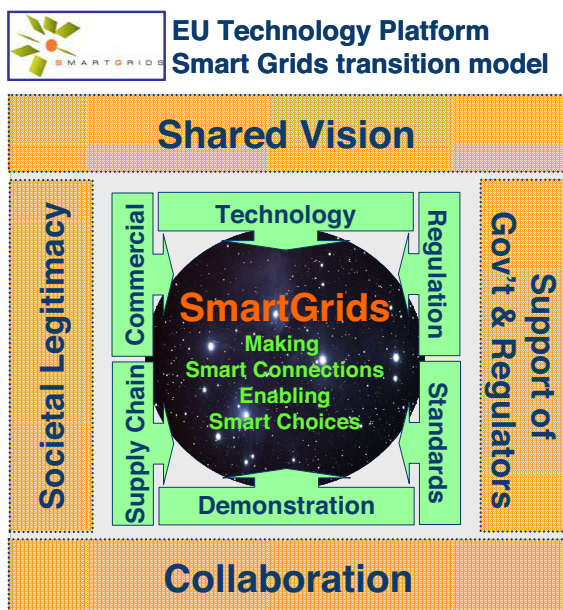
SMARTGRIDS

EU Technology Platform
Smart Grids transition model

Shared Vision

Societal Legitimacy

Technology

Commercial

Regulation

SmartGrids

Making
Smart Connections
Enabling
Smart Choices

Supply Chain

Standards

Demonstration

Support of Gov't & Regulators

Collaboration